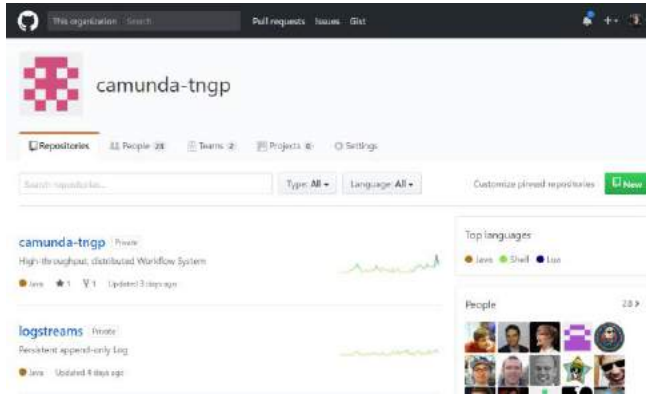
This organization Search Pull requests Issues Gist

camunda-tngp

Repositories People 28 Teams 2 Projects 0 Settings

Search repositories... Type: All Language: All Customize pinned repositories New

camunda-tngp Private
High-throughput, distributed Workflow System
Java 1 1 Updated 3 days ago

logstreams Private
Persistent append-only Log
Java Updated 4 days ago

Top languages
Java Shell Lua

People 28